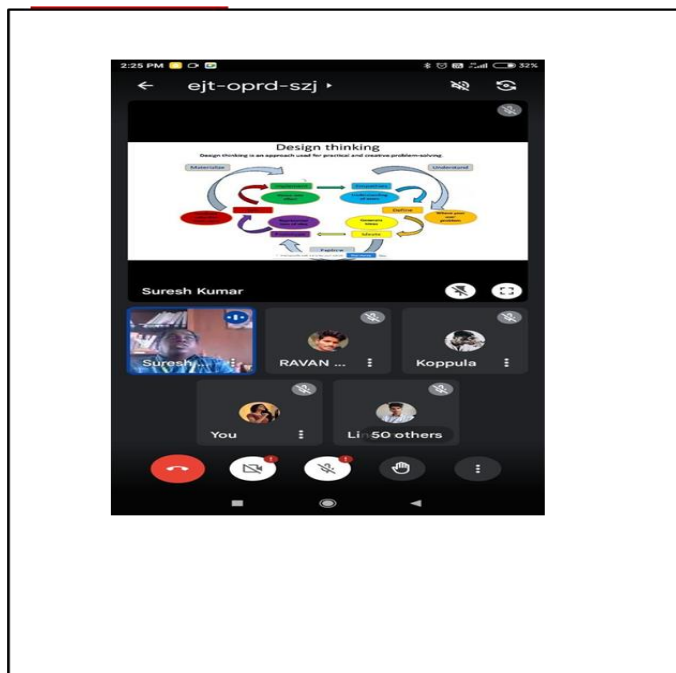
2:25 PM

32%

ejt-oprd-szj

Design thinking

Design thinking is an approach used for practical and creative problem-solving.

Materialize

Understand

Define

Ideate

Explore

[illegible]

Suresh Kumar

Suresh...

RAVAN ...

Koppula

You

Li 50 others